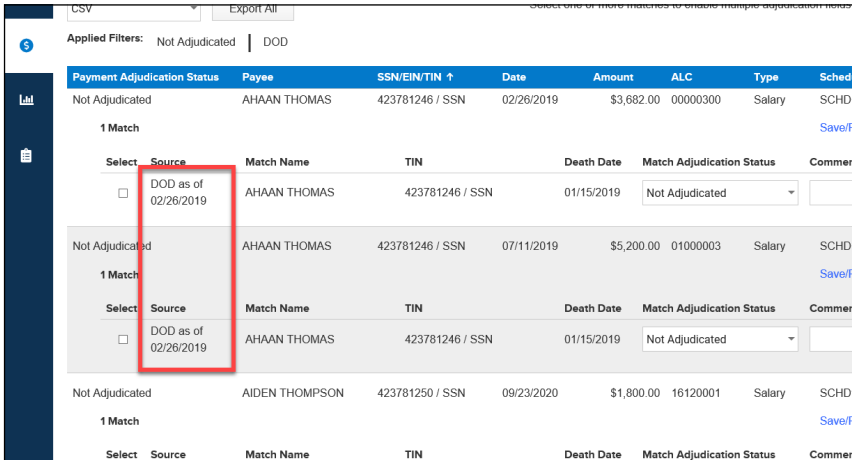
CSV

Export All

Select one or more matches to enable multiple adjudication fields

Applied Filters: Not Adjudicated | DOD

| Payment Adjudication Status | Payee | SSN/EIN/TIN ↑ | Date | Amount | ALC | Type | Sched |
|---|---|---|---|---|---|---|---|
| Not Adjudicated | AHAAN THOMAS | 423781246 / SSN | 02/26/2019 | $3,682.00 | 00000300 | Salary | SCHD |

1 Match

Save/F

| Select | Source | Match Name | TIN | Death Date | Match Adjudication Status | Commen |
|---|---|---|---|---|---|---|
| ☐ | DOD as of 02/26/2019 | AHAAN THOMAS | 423781246 / SSN | 01/15/2019 | Not Adjudicated | |

| Not Adjudicated | AHAAN THOMAS | 423781246 / SSN | 07/11/2019 | $5,200.00 | 01000003 | Salary | SCHD |
|---|---|---|---|---|---|---|---|

1 Match

Save/F

| Select | Source | Match Name | TIN | Death Date | Match Adjudication Status | Commen |
|---|---|---|---|---|---|---|
| ☐ | DOD as of 02/26/2019 | AHAAN THOMAS | 423781246 / SSN | 01/15/2019 | Not Adjudicated | |

| Not Adjudicated | AIDEN THOMPSON | 423781250 / SSN | 09/23/2020 | $1,800.00 | 16120001 | Salary | SCHD |
|---|---|---|---|---|---|---|---|

1 Match

Save/F

| Select | Source | Match Name | TIN | Death Date | Match Adjudication Status | Commen |
|---|---|---|---|---|---|---|